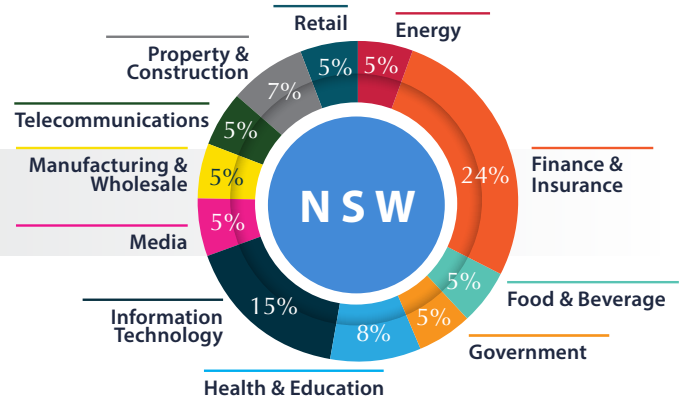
Retail
Energy
Property & Construction
Telecommunications
Manufacturing & Wholesale
Media
Information Technology
Health & Education
Government
Food & Beverage
Finance & Insurance
5%
5%
7%
5%
5%
5%
24%
5%
5%
8%
15%
NSW